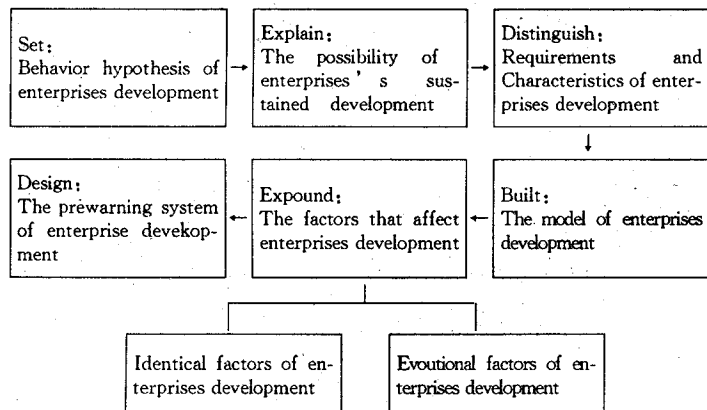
Set:
Behavior hypothesis of enterprises development

Explain:
The possibility of enterprises ' s sustained development

Distinguish:
Requirements and Characteristics of enterprises development

Design:
The prewarning system of enterprise devekopment

Expound:
The factors that affect enterprises development

Built:
The model of enterprises development

Identical factors of enterprises development

Evoutional factors of enterprises development